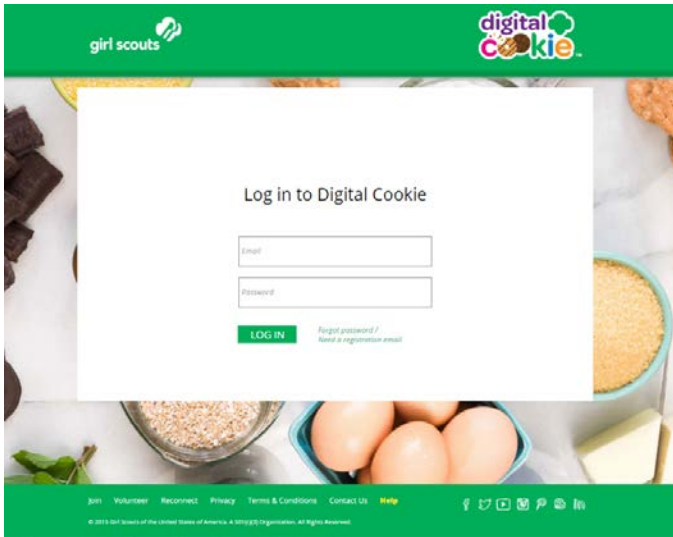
girl scouts

digital cookie

Log in to Digital Cookie

Email

Password

LOG IN

Forgot password / Need a registration email

Join Volunteer Reconnect Privacy Terms & Conditions Contact Us Help

© 2015 Girl Scouts of the United States of America. A 501(c)(3) Organization. All Rights Reserved.